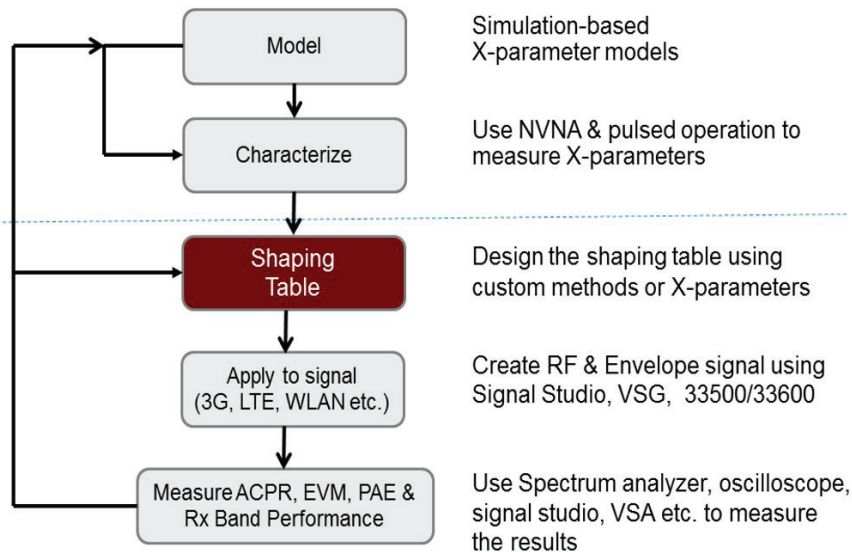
Model

Simulation-based X-parameter models

Characterize

Use NVNA & pulsed operation to measure X-parameters

Shaping Table

Design the shaping table using custom methods or X-parameters

Apply to signal (3G, LTE, WLAN etc.)

Create RF & Envelope signal using Signal Studio, VSG, 33500/33600

Measure ACPR, EVM, PAE & Rx Band Performance

Use Spectrum analyzer, oscilloscope, signal studio, VSA etc. to measure the results